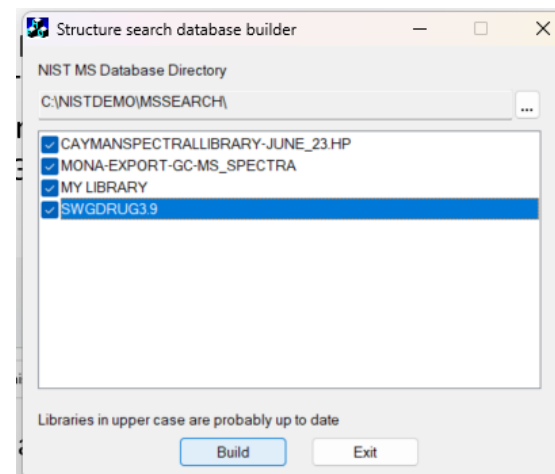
Structure search database builder

NIST MS Database Directory

C:\NISTDEMO\MSSEARCH\

...

CAYMANSPECTRALLIBRARY-JUNE_23.HP
MONA-EXPORT-GC-MS_SPECTRA
MY LIBRARY
SWGDRUG3.9

Libraries in upper case are probably up to date

Build

Exit